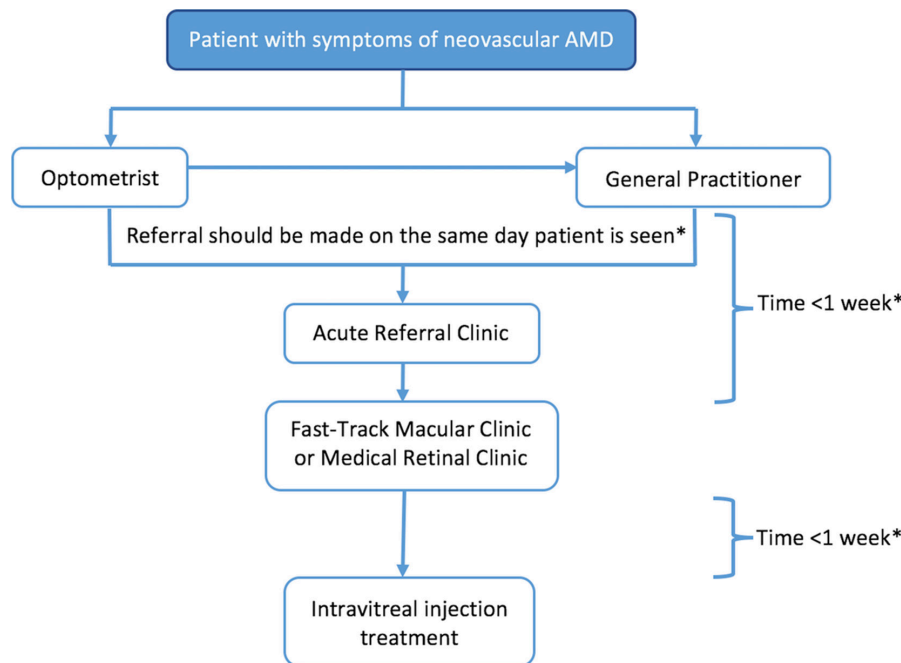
Patient with symptoms of neovascular AMD

Optometrist

General Practitioner

Referral should be made on the same day patient is seen*

Time <1 week*

Acute Referral Clinic

Fast-Track Macular Clinic or Medical Retinal Clinic

Time <1 week*

Intravitreal injection treatment